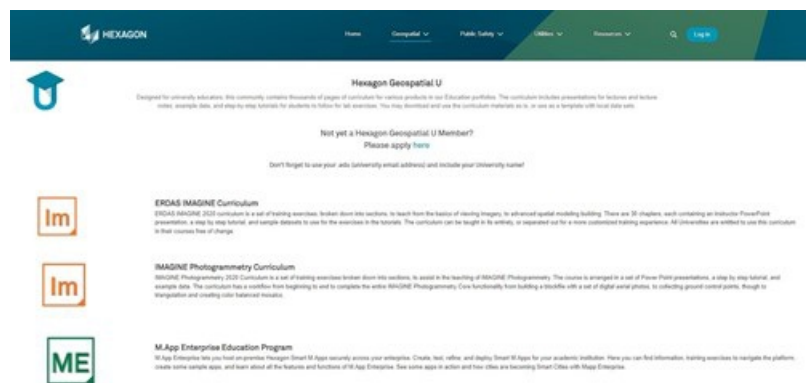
HEXAGON

Home Geospatial Public Safety Utilities Resources Log In

Hexagon Geospatial U

Designed for university educators, this community contains thousands of pages of curriculum for various products in our Education portfolios. The curriculum includes presentations for lectures and lecture notes, example data, and step-by-step tutorials for students to follow for lab exercises. You may download and use the curriculum materials as is, or use as a template with local data sets.

Not yet a Hexagon Geospatial U Member?
Please apply here

Don't forget to use your .edu (university email address) and include your University name!

Im

ERDAS IMAGINE Curriculum

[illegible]

Im

IMAGINE Photogrammetry Curriculum

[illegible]

ME

M.App Enterprise Education Program

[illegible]